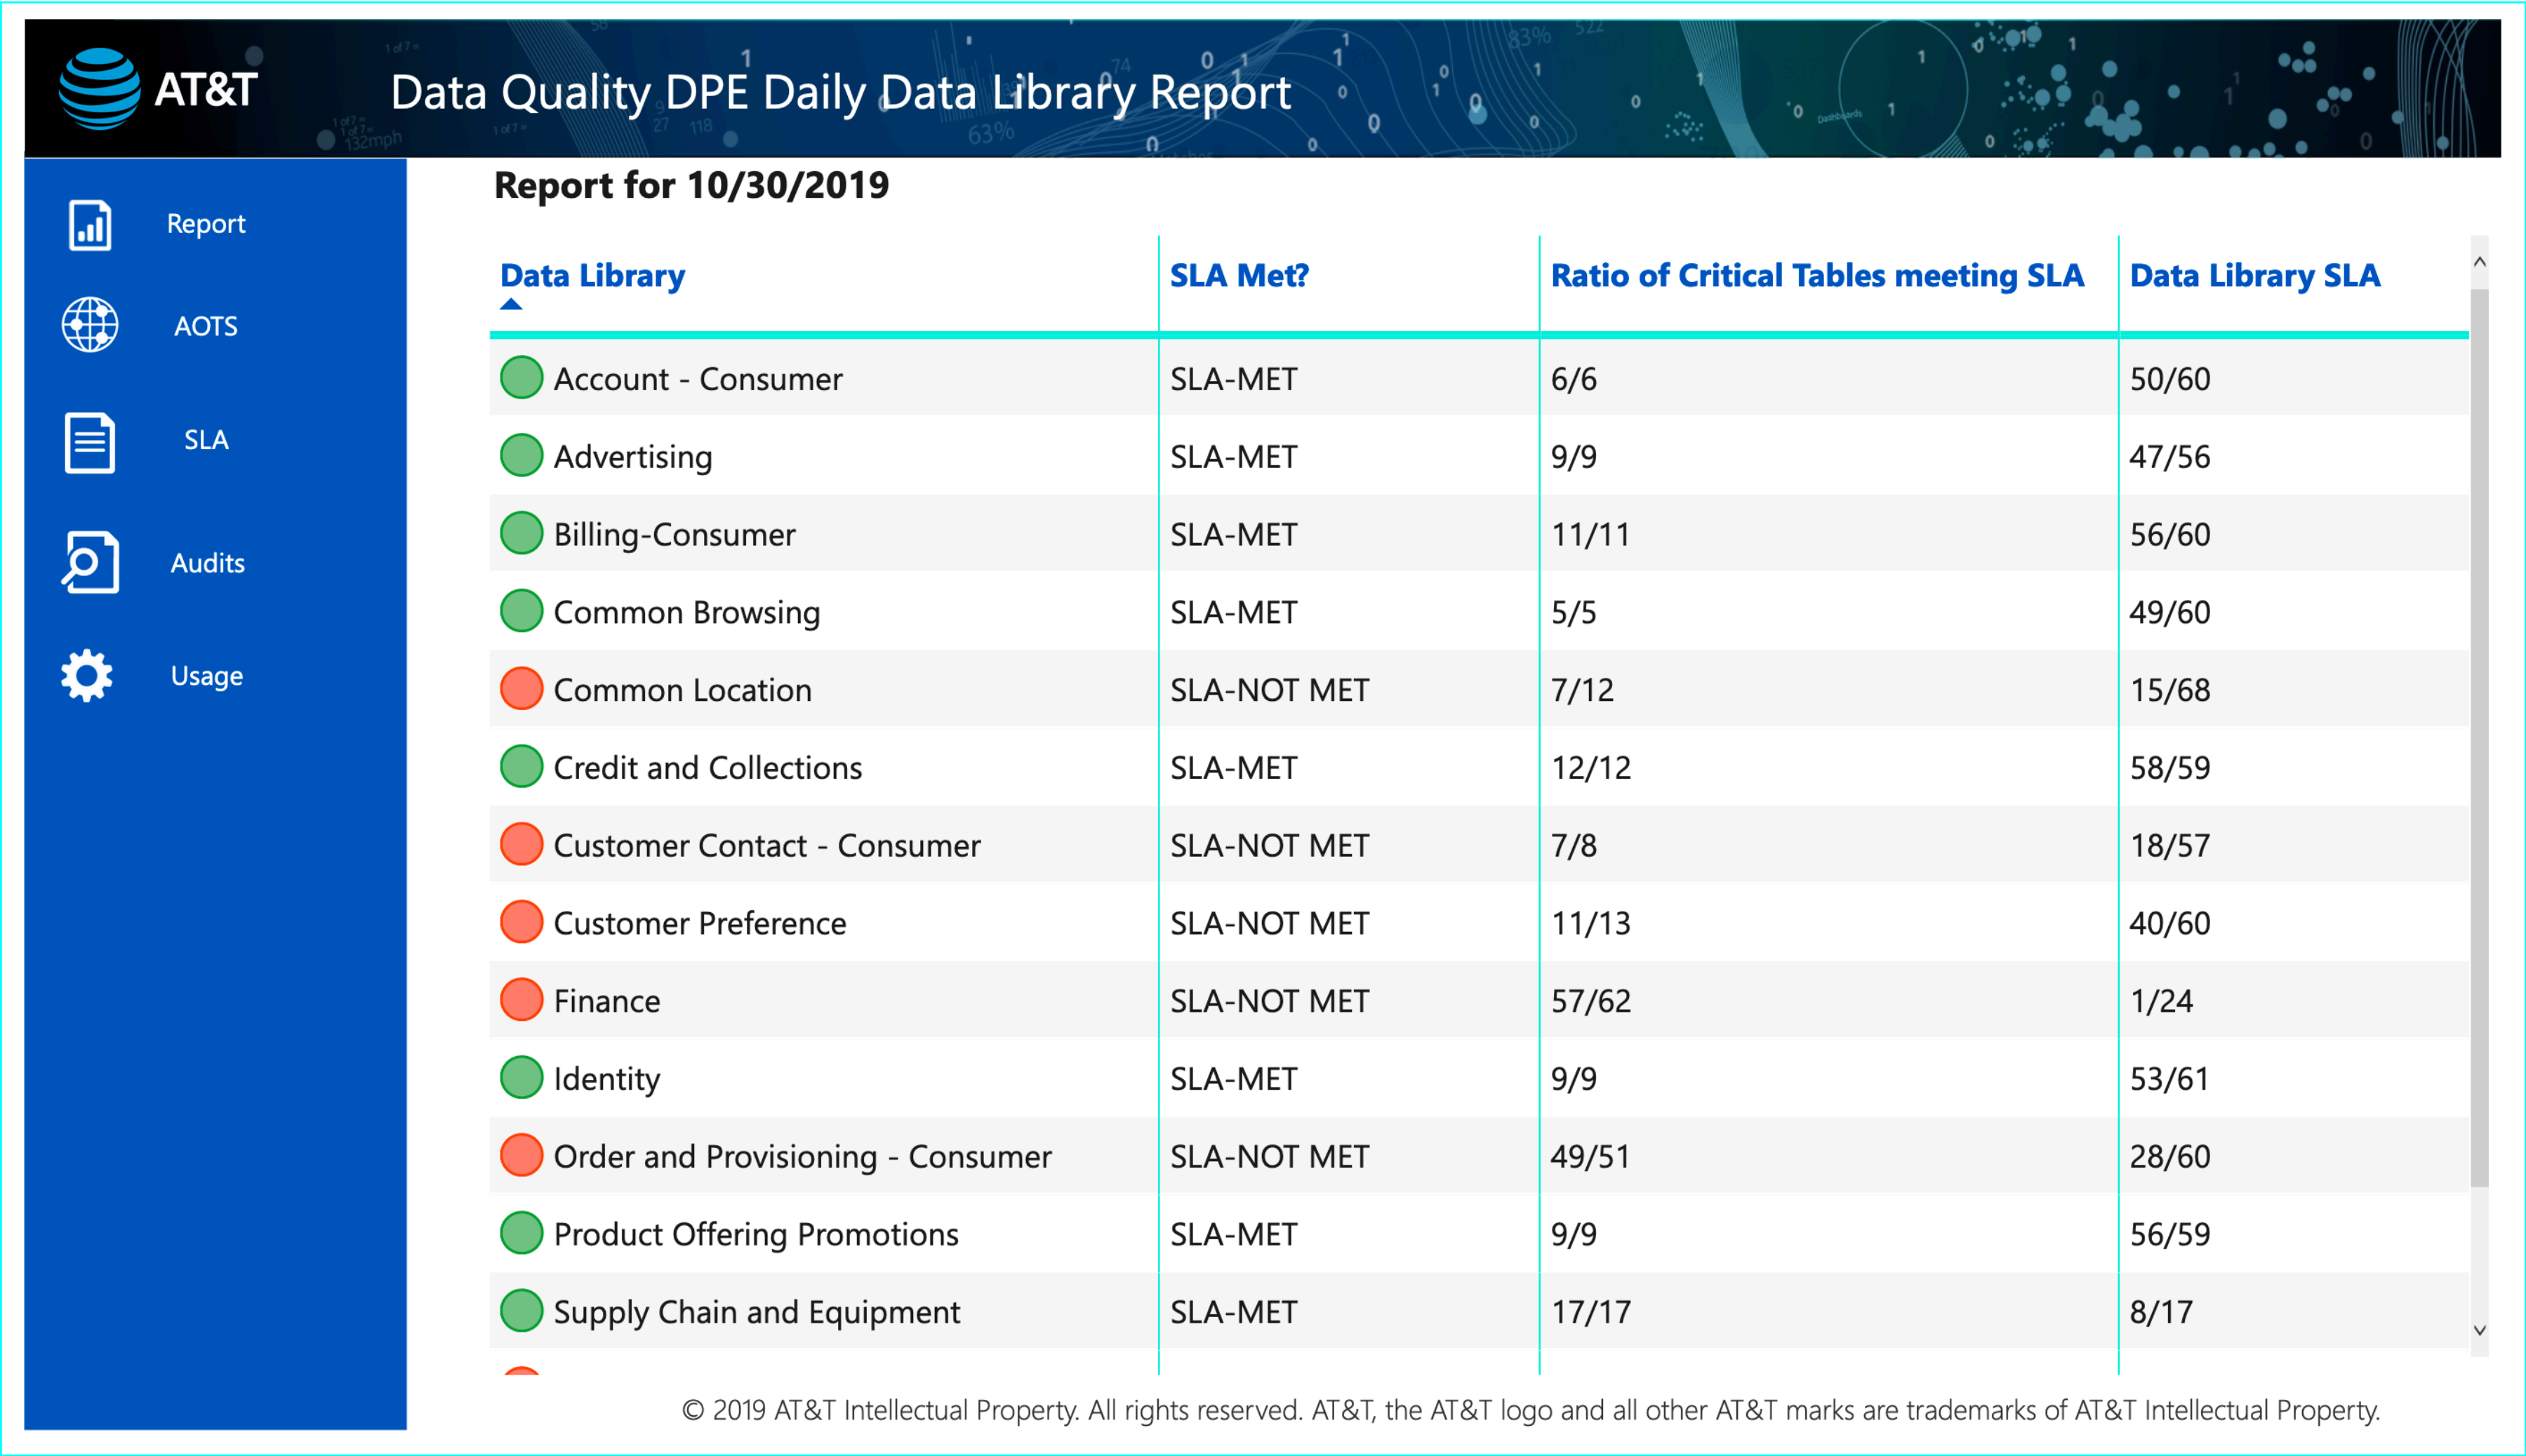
AT&T

Data Quality DPE Daily Data Library Report

Report

AOTS

SLA

Audits

Usage

Report for 10/30/2019

| Data Library | SLA Met? | Ratio of Critical Tables meeting SLA | Data Library SLA |
|---|---|---|---|
| Account - Consumer | SLA-MET | 6/6 | 50/60 |
| Advertising | SLA-MET | 9/9 | 47/56 |
| Billing-Consumer | SLA-MET | 11/11 | 56/60 |
| Common Browsing | SLA-MET | 5/5 | 49/60 |
| Common Location | SLA-NOT MET | 7/12 | 15/68 |
| Credit and Collections | SLA-MET | 12/12 | 58/59 |
| Customer Contact - Consumer | SLA-NOT MET | 7/8 | 18/57 |
| Customer Preference | SLA-NOT MET | 11/13 | 40/60 |
| Finance | SLA-NOT MET | 57/62 | 1/24 |
| Identity | SLA-MET | 9/9 | 53/61 |
| Order and Provisioning - Consumer | SLA-NOT MET | 49/51 | 28/60 |
| Product Offering Promotions | SLA-MET | 9/9 | 56/59 |
| Supply Chain and Equipment | SLA-MET | 17/17 | 8/17 |

© 2019 AT&T Intellectual Property. All rights reserved. AT&T, the AT&T logo and all other AT&T marks are trademarks of AT&T Intellectual Property.